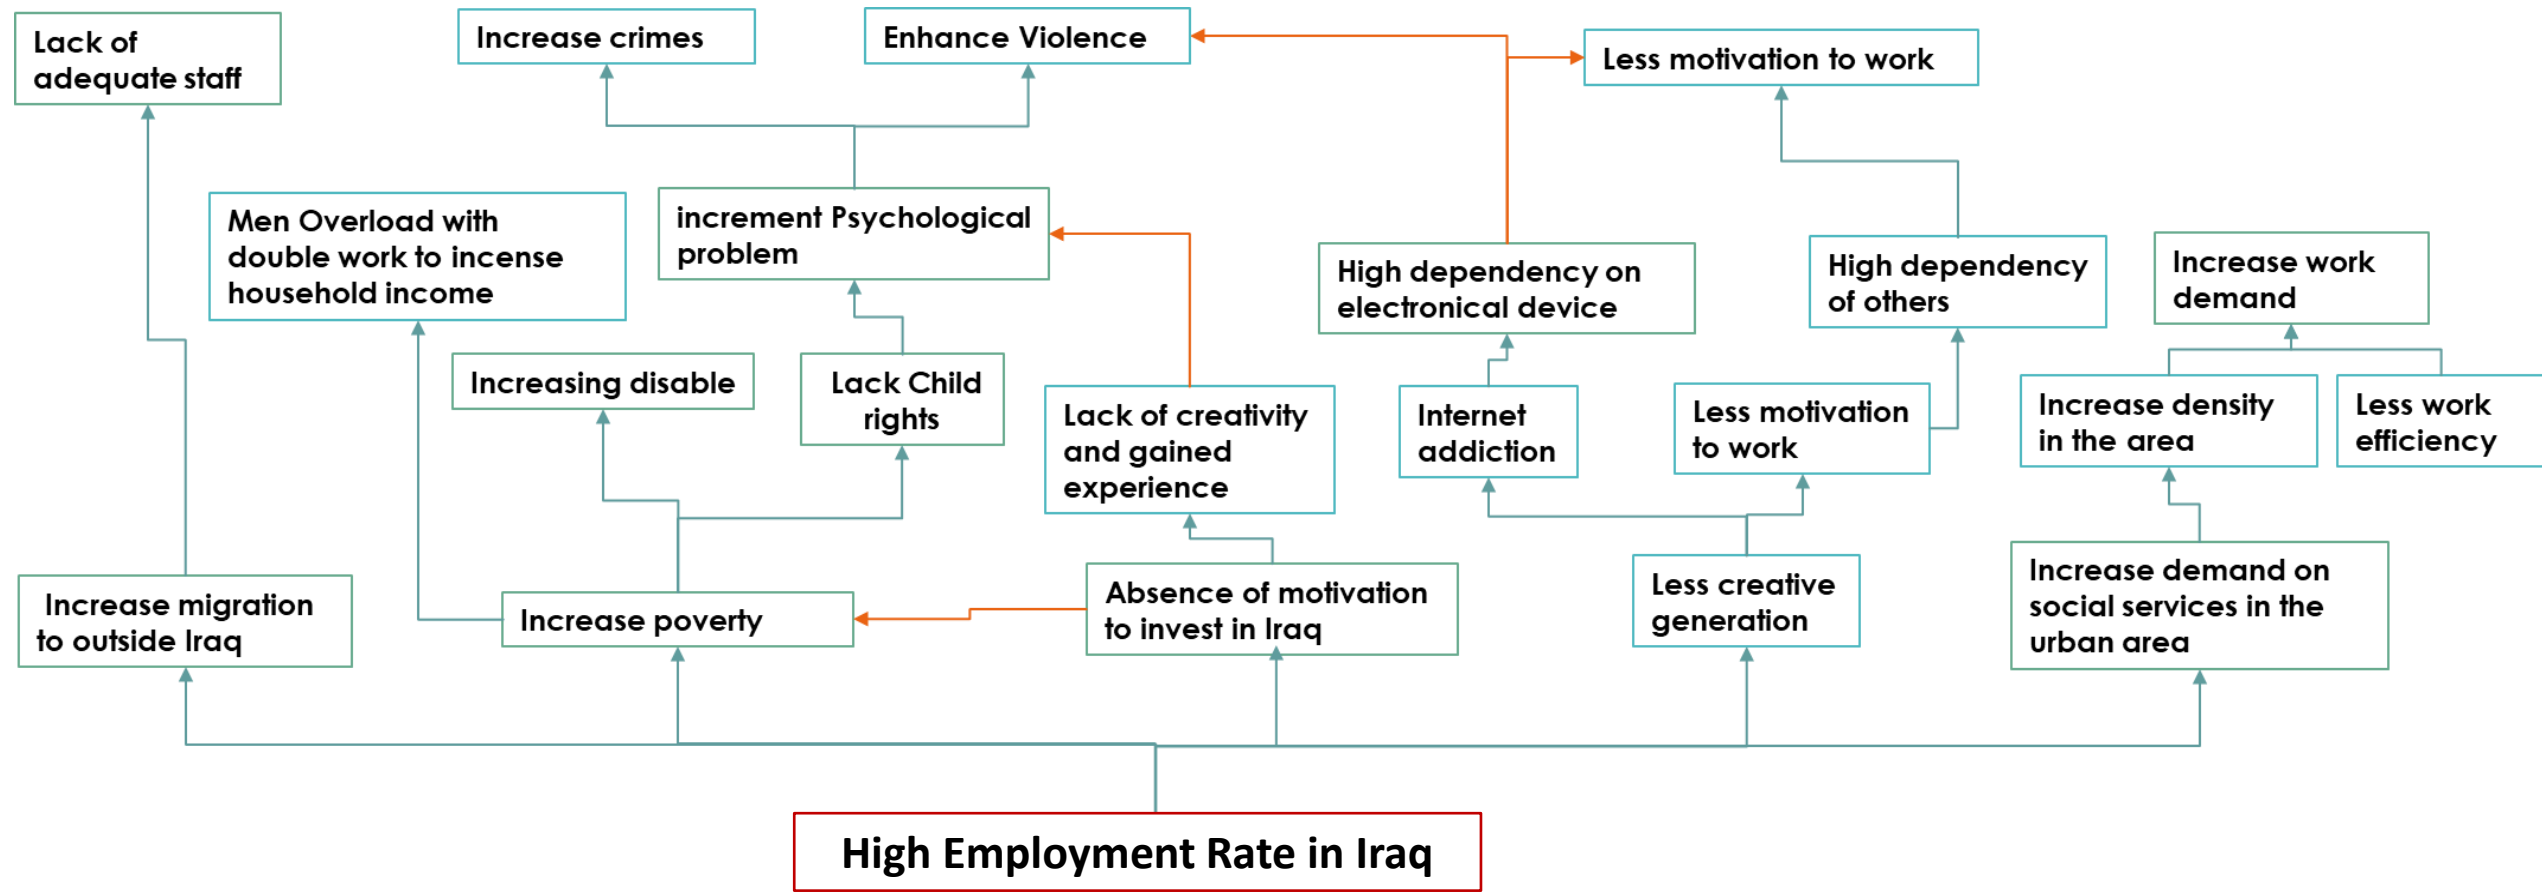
Lack of adequate staff

Increase crimes

Enhance Violence

Less motivation to work

Men Overload with double work to incense household income

increment Psychological problem

High dependency on electronical device

High dependency of others

Increase work demand

Increasing disable

Lack Child rights

Lack of creativity and gained experience

Internet addiction

Less motivation to work

Increase density in the area

Less work efficiency

Increase migration to outside Iraq

Increase poverty

Absence of motivation to invest in Iraq

Less creative generation

Increase demand on social services in the urban area

High Employment Rate in Iraq